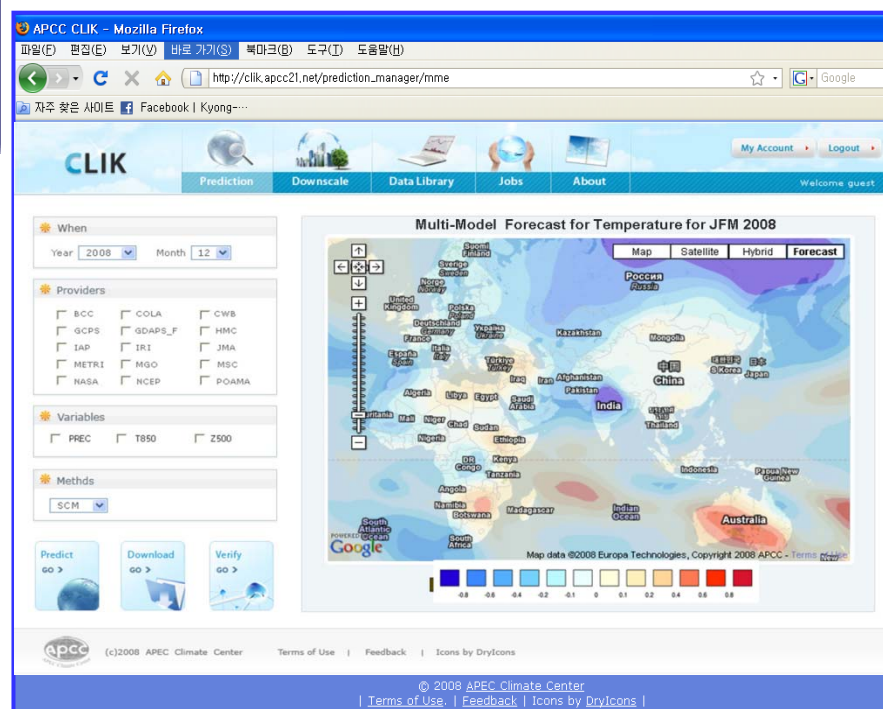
APCC CLIK - Mozilla Firefox

파일(F) 편집(E) 보기(V) 바로 가기(S) 북마크(B) 도구(T) 도움말(H)

http://clik.apcc21.net/prediction_manager/mme

Google

자주 찾은 사이트 Facebook | Kyong-…

CLIK

Prediction Downscale Data Library Jobs About

My Account Logout

Welcome guest

When

Year 2008 Month 12

Providers

BCC COLA CWB
GCPS GDAPS_F HMC
IAP IRI JMA
METRI MGO MSC
NASA NCEP POAMA

Variables

PREC T850 Z500

Methds

SCM

Predict GO >

Download GO >

Verify GO >

Multi-Model Forecast for Temperature for JFM 2008

Map Satellite Hybrid Forecast

Suomi Finland
Sverige Sweden
Norge Norway
Россия Russia
United Kingdom
Polska Poland
Deutschland Germany
Україна Ukraine
France
Kazakhstan
Italia Italy
España Spain
Mongolia
Türkiye Turkey
대한민국 S.Korea
日本 Japan
中国 China
Iraq
Iran
Afghanistan
Pakistan
Algeria
Libya
Egypt
Saudi Arabia
India
Thailand
Mali
Niger
Chad
Sudan
Nigeria
Ethiopia
Kenya
DRC Congo
Tanzania
Indonesia
Papua New Guinea
Angola
Namibia
Botswana
Madagascar
Indian Ocean
Australia
South Atlantic Ocean
South Africa

Map data ©2008 Europa Technologies, Copyright 2008 APCC - Terms of Use

-0.8 -0.6 -0.4 -0.2 -0.1 0 0.1 0.2 0.4 0.6 0.8

(c)2008 APEC Climate Center Terms of Use | Feedback | Icons by DryIcons

© 2008 APEC Climate Center
| Terms of Use. | Feedback | Icons by DryIcons |